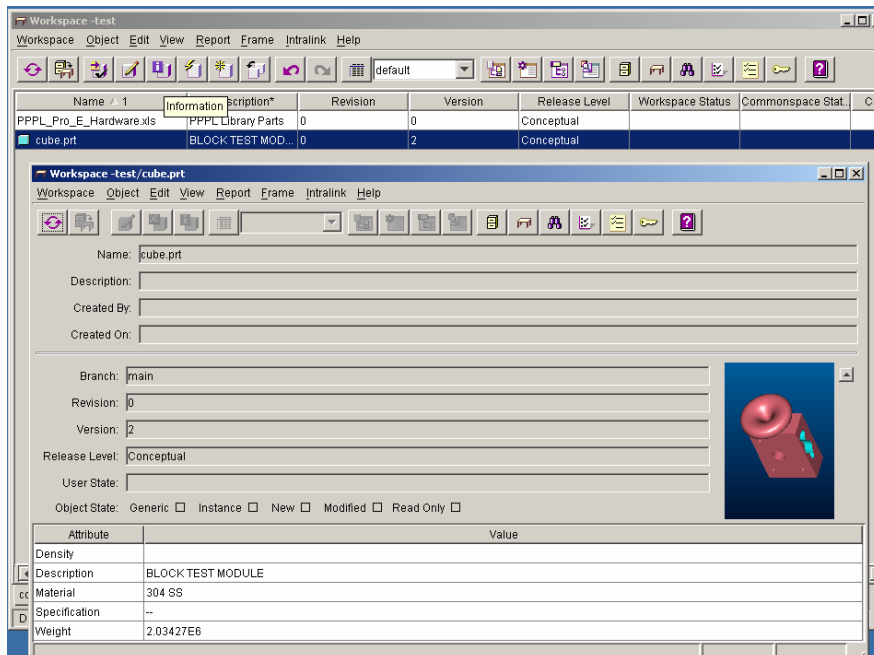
Workspace -test

Workspace Object Edit View Report Frame Intralink Help

default

| Name 1 | Description* | Revision | Version | Release Level | Workspace Status | Commonspace Stat... | C |
|---|---|---|---|---|---|---|---|
| PPPL_Pro_E_Hardware.xls | PPPL Library Parts | 0 | 0 | Conceptual | | | |
| cube.prt | BLOCK TEST MOD... | 0 | 2 | Conceptual | | | |

Information

Workspace -test/cube.prt

Workspace Object Edit View Report Frame Intralink Help

Name: cube.prt

Description:

Created By:

Created On:

Branch: main

Revision: 0

Version: 2

Release Level: Conceptual

User State:

Object State: Generic ☐ Instance ☐ New ☐ Modified ☐ Read Only ☐

| Attribute | Value |
|---|---|
| Density | |
| Description | BLOCK TEST MODULE |
| Material | 304 SS |
| Specification | -- |
| Weight | 2.03427E6 |